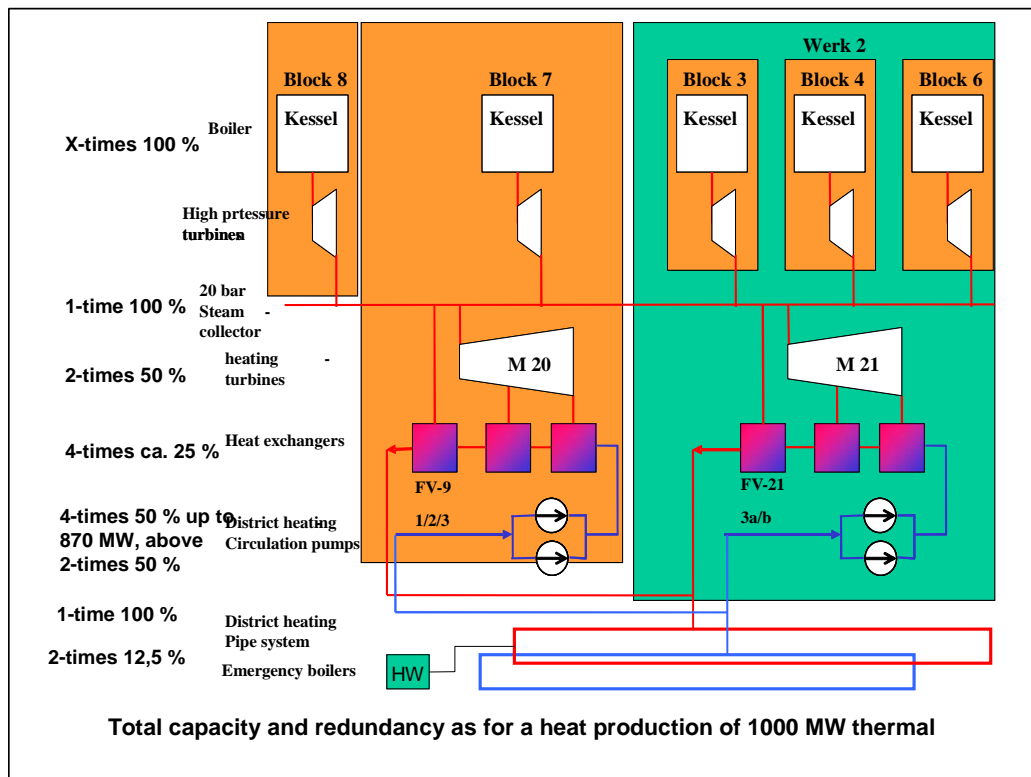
Werk 2

Block 8

Block 7

Block 3

Block 4

Block 6

Kessel

Kessel

Kessel

Kessel

Kessel

X-times 100 %

Boiler

High prtessure turbines

1-time 100 %

20 bar Steam - collector

2-times 50 %

heating - turbines

M 20

M 21

4-times ca. 25 %

Heat exchangers

FV-9

FV-21

4-times 50 % up to 870 MW, above 2-times 50 %

District heating Circulation pumps

1/2/3

3a/b

1-time 100 %

District heating Pipe system

2-times 12,5 %

Emergency boilers

HW

Total capacity and redundancy as for a heat production of 1000 MW thermal